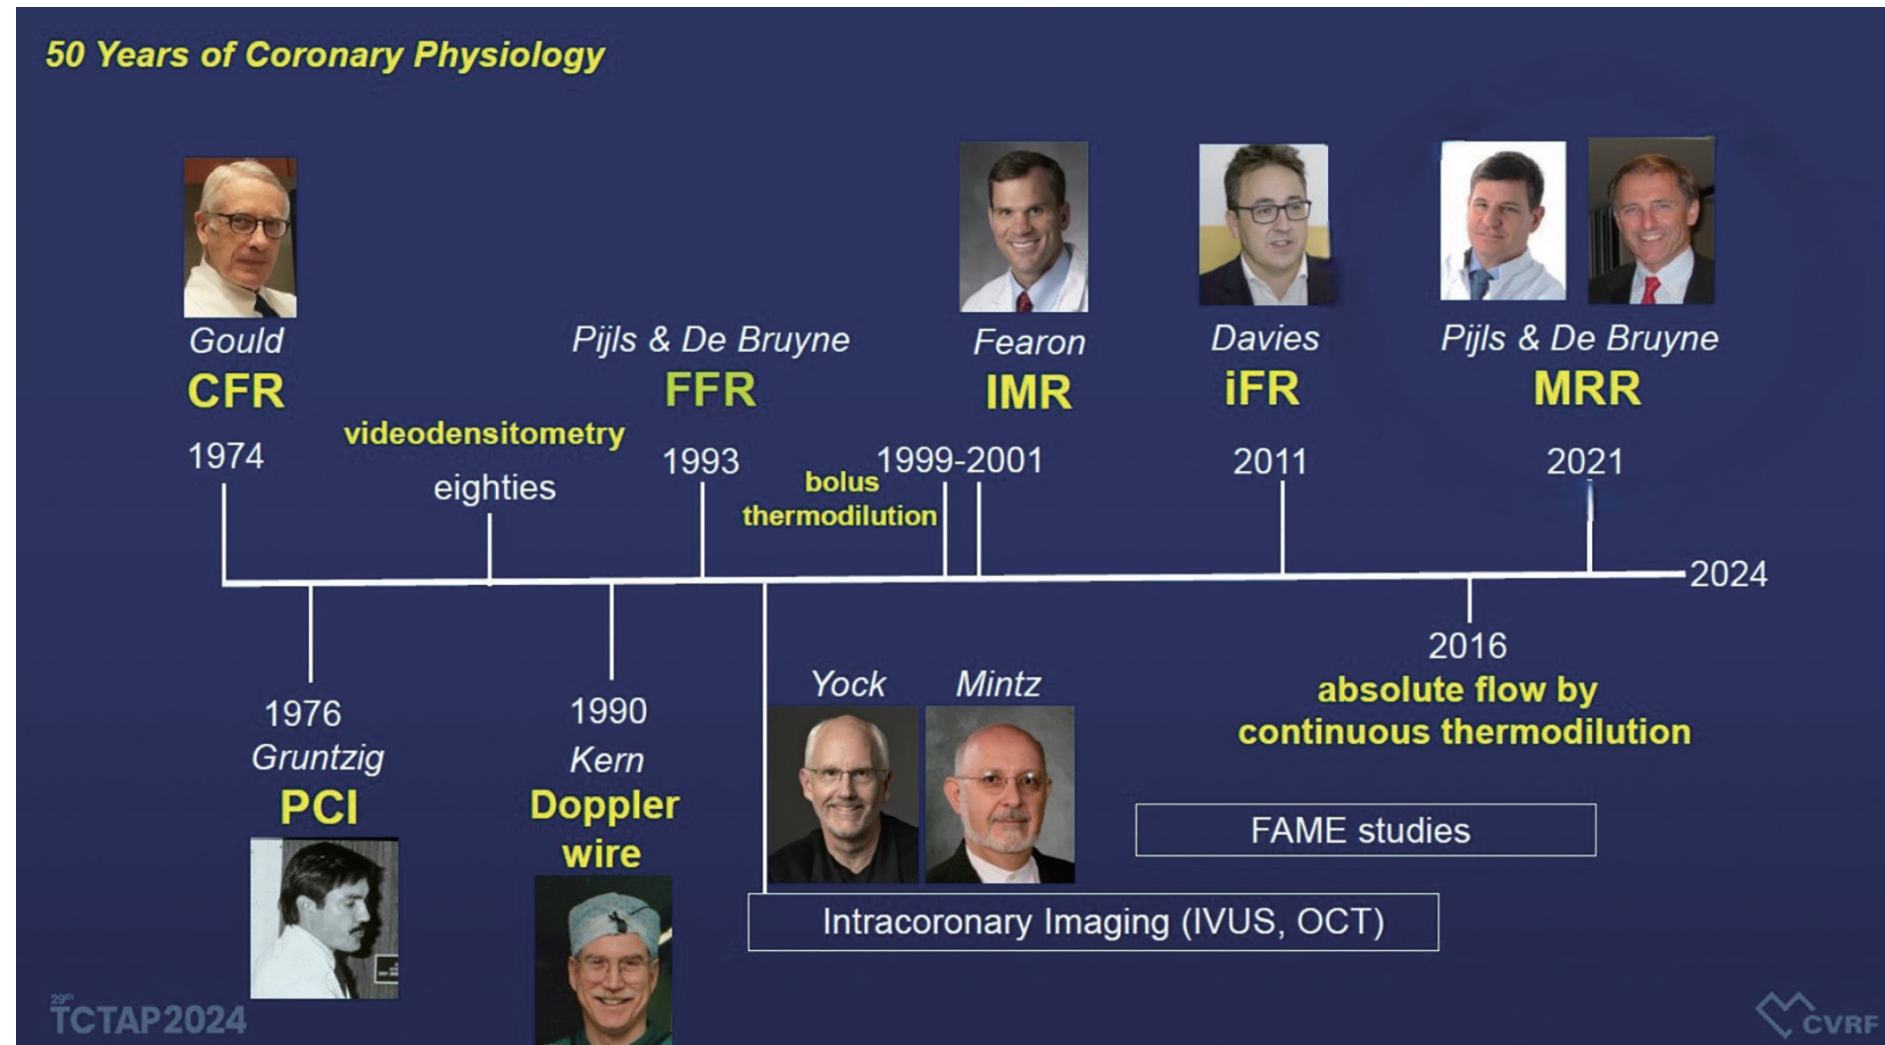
50 Years of Coronary Physiology

Gould
CFR
1974

videodensitometry
eighties

Pijls & De Bruyne
FFR
1993

bolus thermodilution

Fearon
IMR
1999-2001

Davies
iFR
2011

Pijls & De Bruyne
MRR
2021

2024

1976
Gruntzig
PCI

1990
Kern
Doppler wire

Yock
Mintz

2016
absolute flow by continuous thermodilution

FAME studies

Intracoronary Imaging (IVUS, OCT)

29th TCTAP2024

CVRF